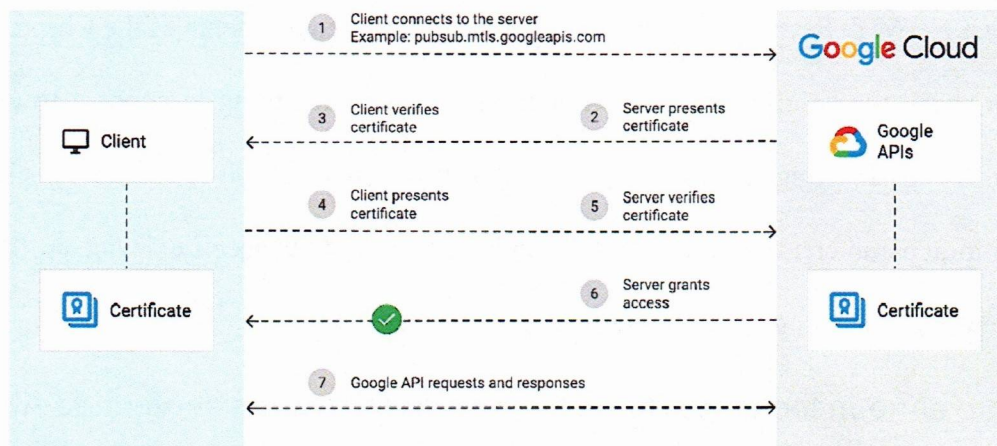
1 Client connects to the server
Example: pubsub.mtls.googleapis.com

Google Cloud

Client

3 Client verifies certificate

2 Server presents certificate

Google APIs

4 Client presents certificate

5 Server verifies certificate

Certificate

6 Server grants access

Certificate

7 Google API requests and responses